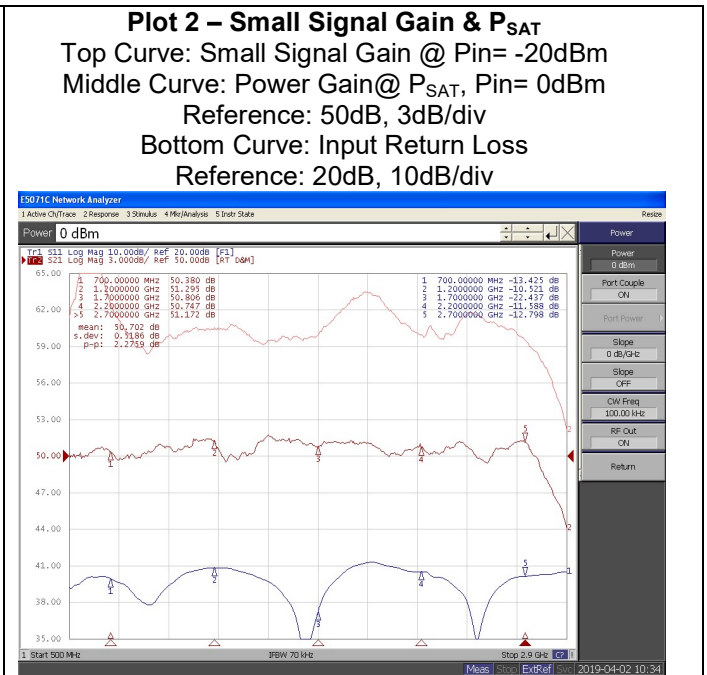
**Plot 2 – Small Signal Gain & $P_{SAT}$**

Top Curve: Small Signal Gain @ Pin= -20dBm
Middle Curve: Power Gain@ $P_{SAT}$, Pin= 0dBm
Reference: 50dB, 3dB/div
Bottom Curve: Input Return Loss
Reference: 20dB, 10dB/div

E5071C Network Analyzer
1 Active Ch/Trace 2 Response 3 Stimulus 4 Mkr/Analysis 5 Instr State
Resize

Power 0 dBm

Tr1 S11 Log Mag 10.00dB/ Ref 20.00dB [F1]
Tr2 S21 Log Mag 3.000dB/ Ref 50.00dB [RT D&M]

65.00
62.00
59.00
56.00
53.00
50.00
47.00
44.00
41.00
38.00
35.00

1 700.00000 MHz 50.380 dB
2 1.2000000 GHz 51.295 dB
3 1.7000000 GHz 50.806 dB
4 2.2000000 GHz 50.747 dB
>5 2.7000000 GHz 51.172 dB
mean: 50.702 dB
s.dev: 0.3186 dB
p-p: 2.2719 dB

1 700.00000 MHz -13.425 dB
2 1.2000000 GHz -10.521 dB
3 1.7000000 GHz -22.437 dB
4 2.2000000 GHz -11.588 dB
5 2.7000000 GHz -12.798 dB

1 Start 500 MHz
IFBW 70 kHz
Stop 2.9 GHz

Power
Power 0 dBm
Port Couple ON
Port Power
Slope 0 dB/GHz
Slope OFF
CW Freq 100.00 kHz
RF Out ON
Return

Meas Stop ExtRef Svc 2019-04-02 10:34